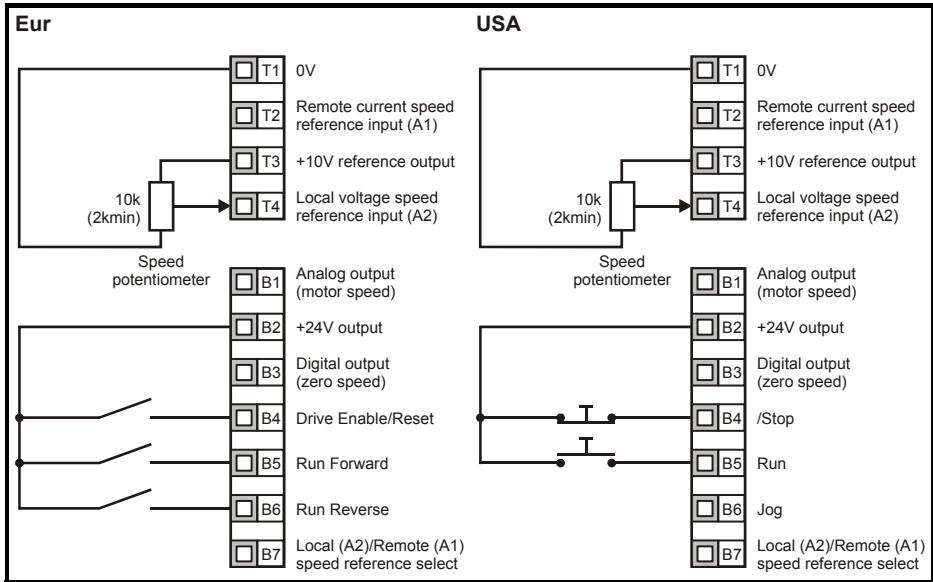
Eur

T1 0V
T2 Remote current speed reference input (A1)
T3 +10V reference output
10k (2kmin)
T4 Local voltage speed reference input (A2)
Speed potentiometer
B1 Analog output (motor speed)
B2 +24V output
B3 Digital output (zero speed)
B4 Drive Enable/Reset
B5 Run Forward
B6 Run Reverse
B7 Local (A2)/Remote (A1) speed reference select

USA

T1 0V
T2 Remote current speed reference input (A1)
T3 +10V reference output
10k (2kmin)
T4 Local voltage speed reference input (A2)
Speed potentiometer
B1 Analog output (motor speed)
B2 +24V output
B3 Digital output (zero speed)
B4 /Stop
B5 Run
B6 Jog
B7 Local (A2)/Remote (A1) speed reference select